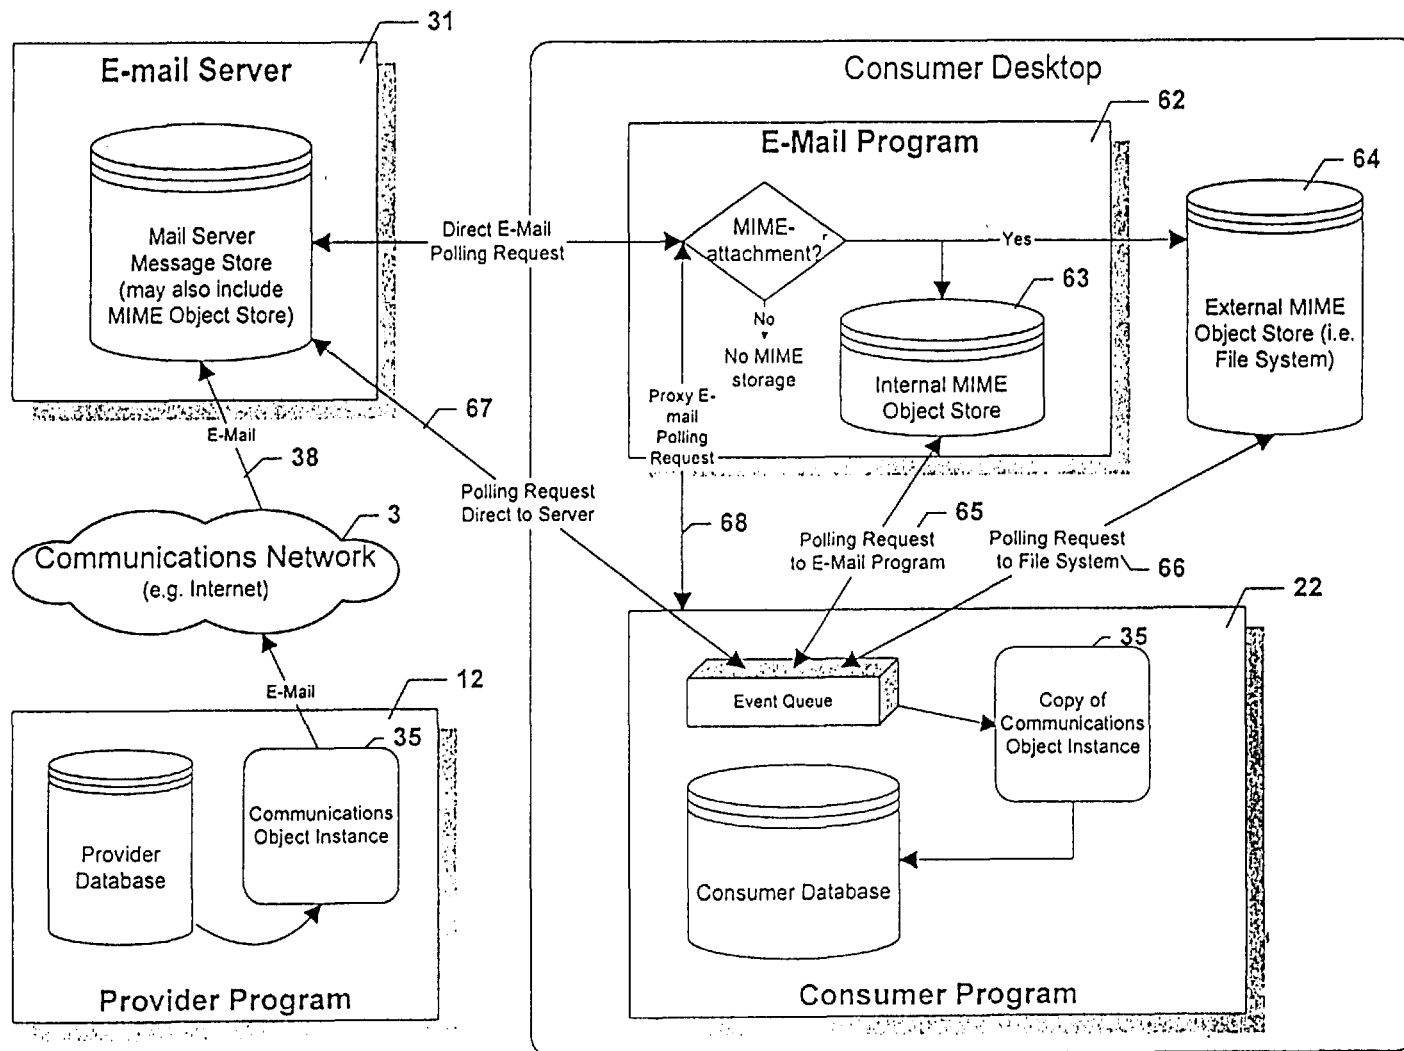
31

E-mail Server

Mail Server Message Store (may also include MIME Object Store)

E-Mail

38

Communications Network (e.g. Internet)

3

E-Mail

12

35

Provider Database

Communications Object Instance

Provider Program

Consumer Desktop

62

E-Mail Program

Direct E-Mail Polling Request

MIME-attachment?

Yes

64

No

No MIME storage

63

Internal MIME Object Store

External MIME Object Store (i.e. File System)

Proxy E-mail Polling Request

67

Polling Request Direct to Server

68

65

Polling Request to E-Mail Program

Polling Request to File System

66

22

35

Event Queue

Copy of Communications Object Instance

Consumer Database

Consumer Program